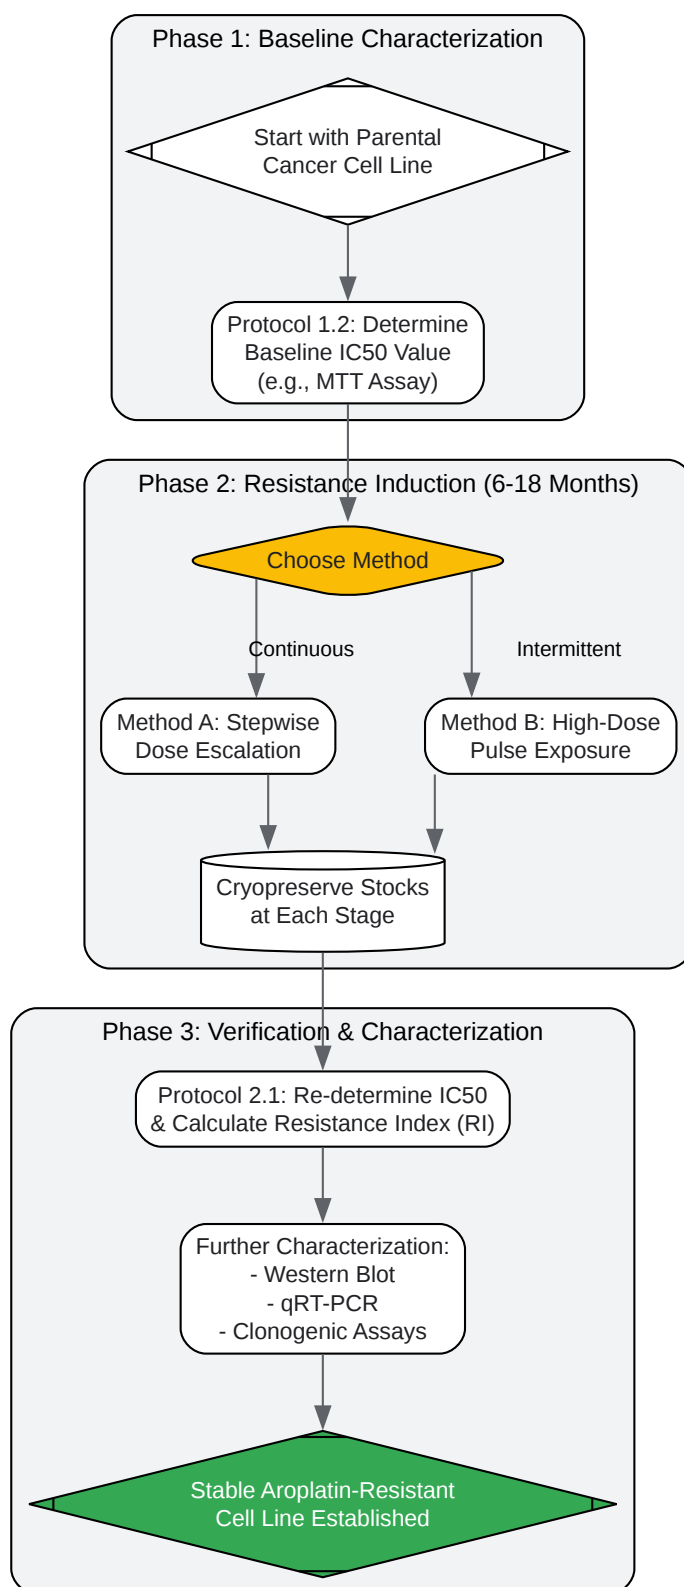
Phase 1: Baseline Characterization

Start with Parental Cancer Cell Line

Protocol 1.2: Determine Baseline IC50 Value (e.g., MTT Assay)

Phase 2: Resistance Induction (6-18 Months)

Choose Method

Continuous

Intermittent

Method A: Stepwise Dose Escalation

Method B: High-Dose Pulse Exposure

Cryopreserve Stocks at Each Stage

Phase 3: Verification & Characterization

Protocol 2.1: Re-determine IC50 & Calculate Resistance Index (RI)

Further Characterization:
- Western Blot
- qRT-PCR
- Clonogenic Assays

Stable Aroplatin-Resistant Cell Line Established